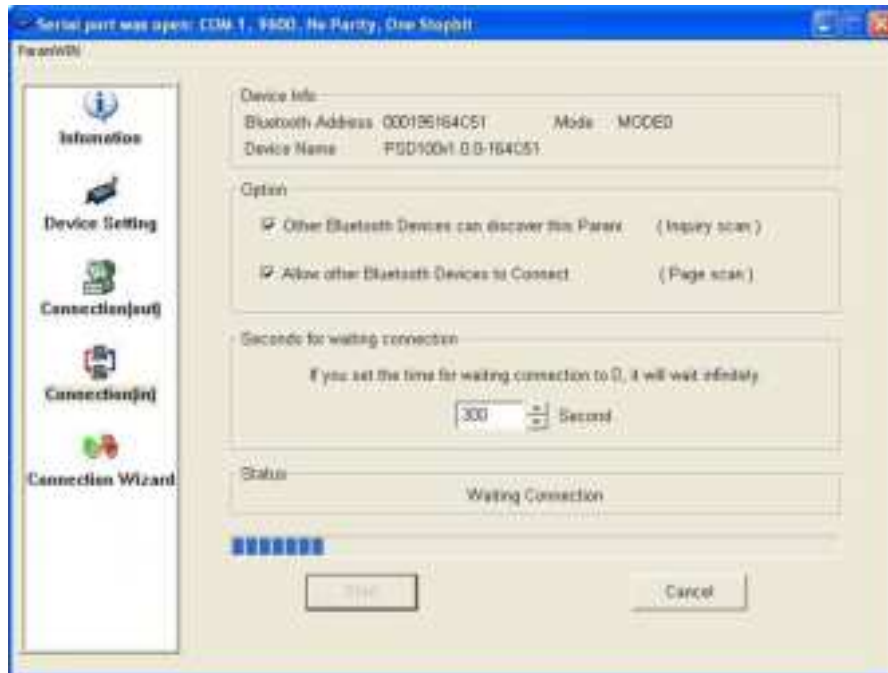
Serial port was open: COM 1 , 9600, No Parity, One Stopbit

ParaniWIN

Information

Device Setting

Connection(out)

Connection(in)

Connection Wizard

Device Info

Bluetooth Address 000195164C51 Mode MODE0

Device Name PSD100v1.0.0-164C51

Option

☑ Other Bluetooth Devices can discover this Parani (Inquiry scan)

☑ Allow other Bluetooth Devices to Connect (Page scan)

Seconds for waiting connection

If you set the time for waiting connection to 0, it will wait infinitely

300 Second

Status

Waiting Connection

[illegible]

Cancel